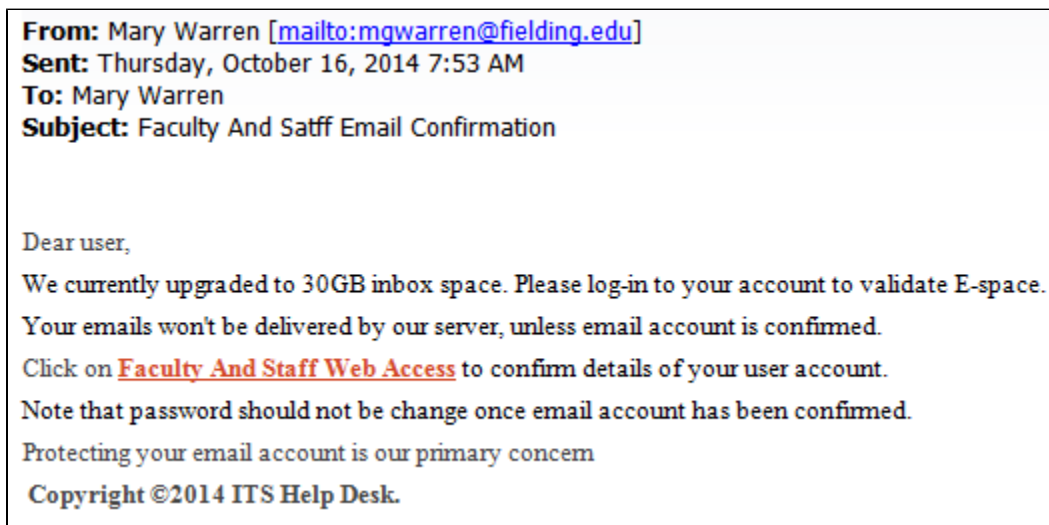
**From:** Mary Warren [mailto:mgwarren@fielding.edu]
**Sent:** Thursday, October 16, 2014 7:53 AM
**To:** Mary Warren
**Subject:** Faculty And Satff Email Confirmation

Dear user,

We currently upgraded to 30GB inbox space. Please log-in to your account to validate E-space.

Your emails won't be delivered by our server, unless email account is confirmed.

Click on **Faculty And Staff Web Access** to confirm details of your user account.

Note that password should not be change once email account has been confirmed.

Protecting your email account is our primary concern

**Copyright ©2014 ITS Help Desk.**